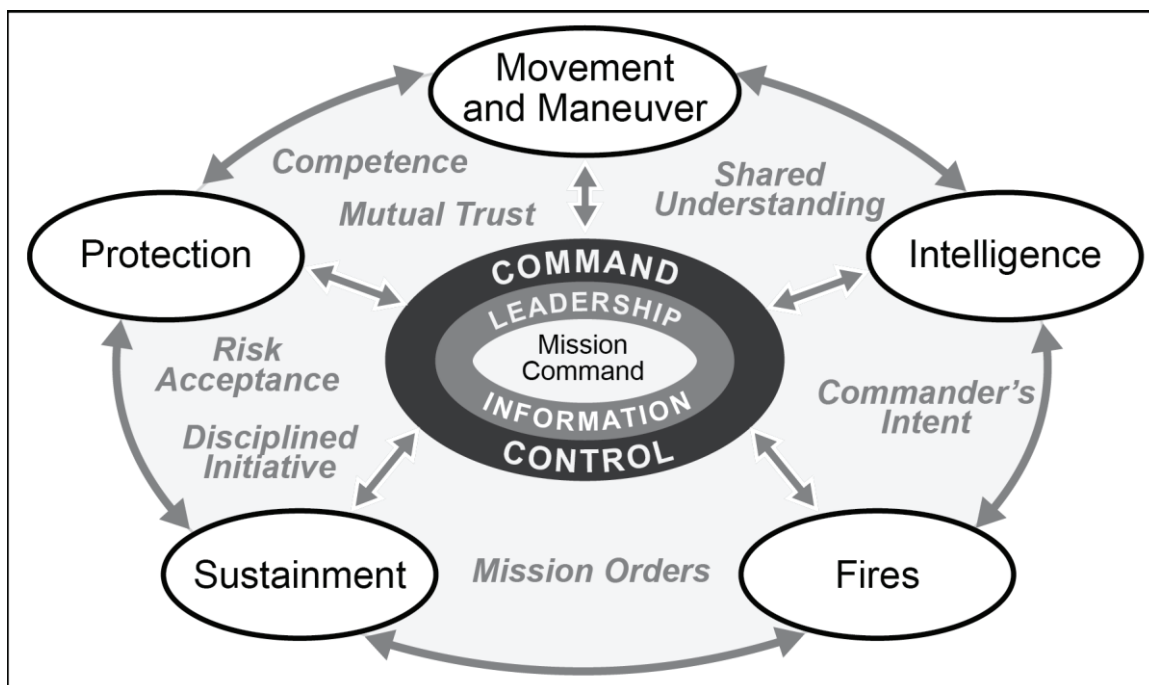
Movement and Maneuver

Competence

Shared Understanding

Mutual Trust

Protection

Intelligence

COMMAND

LEADERSHIP

Mission Command

INFORMATION

CONTROL

Risk Acceptance

Commander's Intent

Disciplined Initiative

Sustainment

Mission Orders

Fires